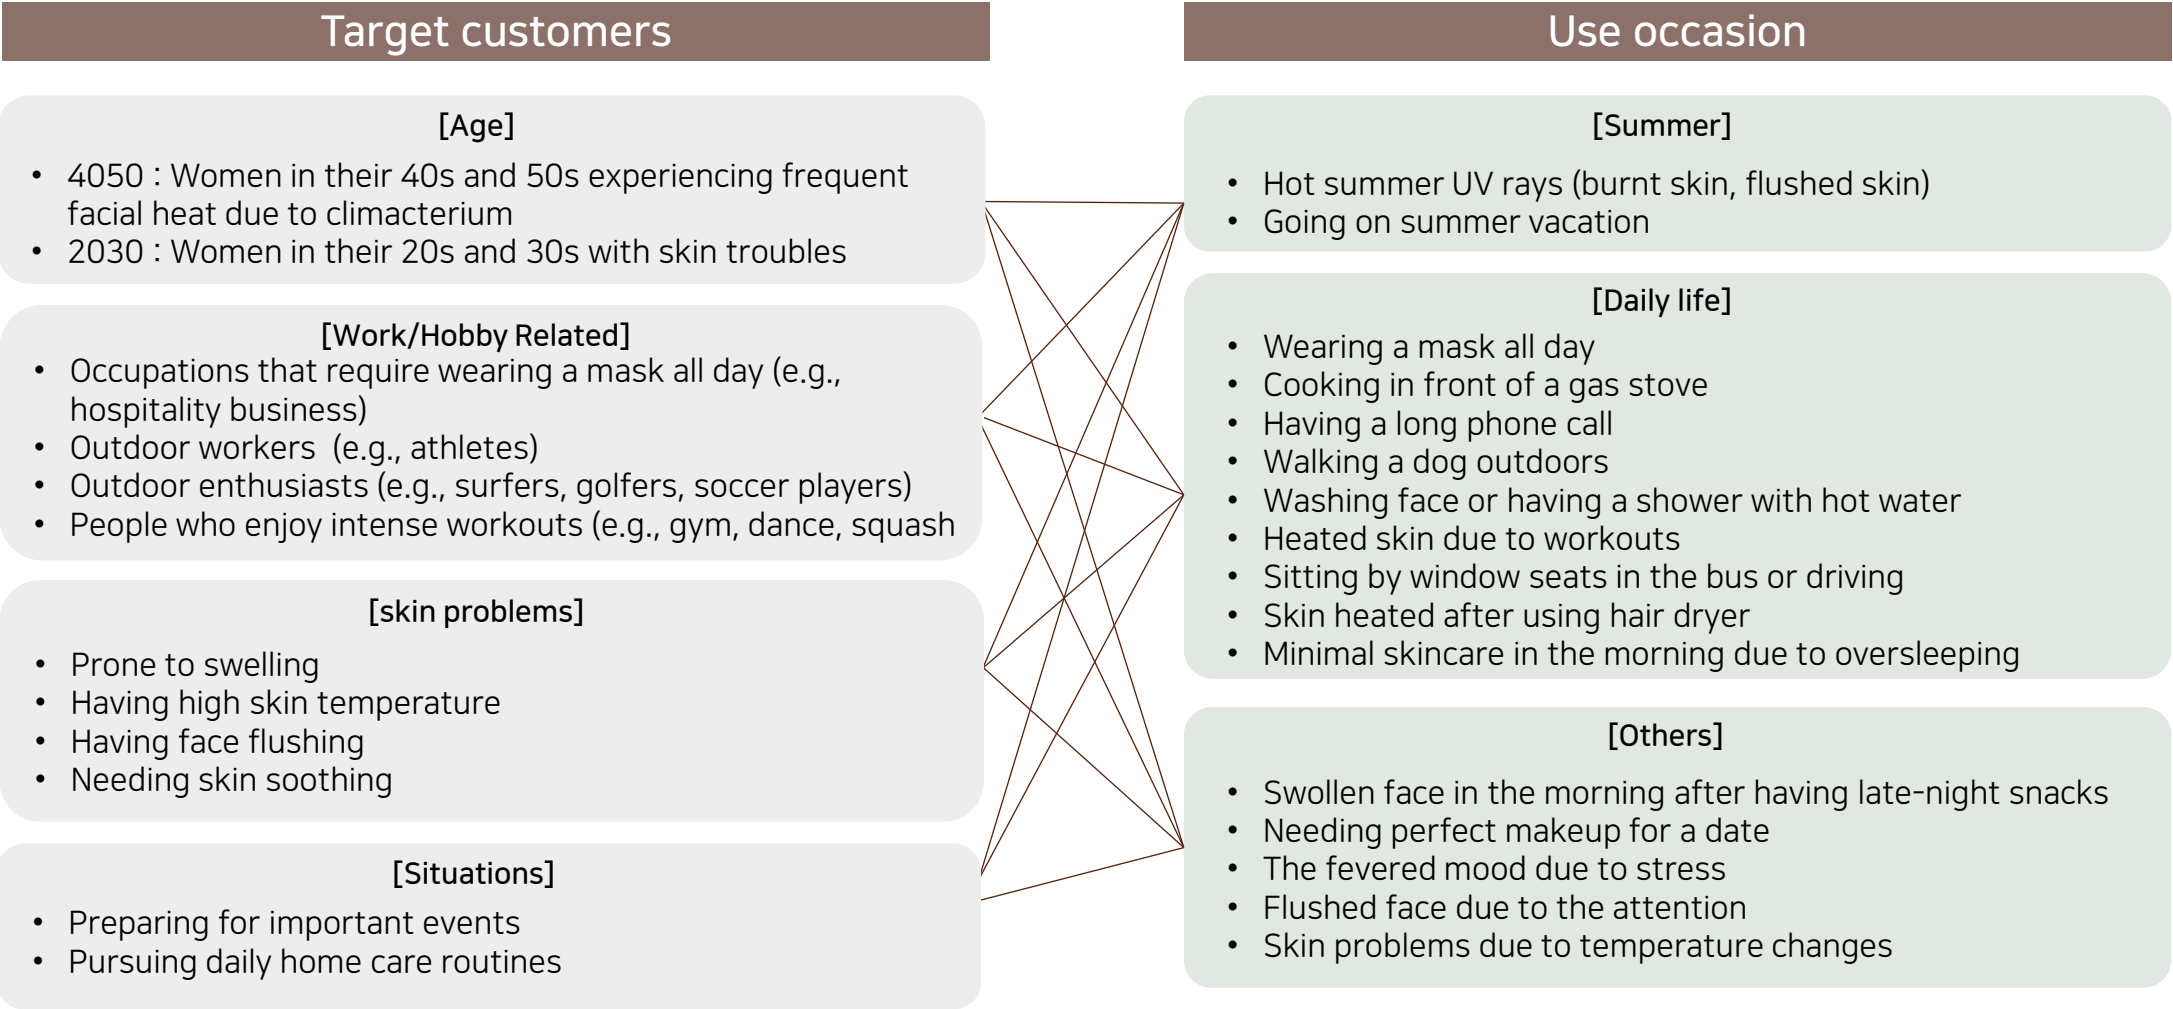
Target customers

[Age]

- 4050 : Women in their 40s and 50s experiencing frequent facial heat due to climacterium
- 2030 : Women in their 20s and 30s with skin troubles

[Work/Hobby Related]

- Occupations that require wearing a mask all day (e.g., hospitality business)
- Outdoor workers (e.g., athletes)
- Outdoor enthusiasts (e.g., surfers, golfers, soccer players)
- People who enjoy intense workouts (e.g., gym, dance, squash

[skin problems]

- Prone to swelling
- Having high skin temperature
- Having face flushing
- Needing skin soothing

[Situations]

- Preparing for important events
- Pursuing daily home care routines

Use occasion

[Summer]

- Hot summer UV rays (burnt skin, flushed skin)
- Going on summer vacation

[Daily life]

- Wearing a mask all day
- Cooking in front of a gas stove
- Having a long phone call
- Walking a dog outdoors
- Washing face or having a shower with hot water
- Heated skin due to workouts
- Sitting by window seats in the bus or driving
- Skin heated after using hair dryer
- Minimal skincare in the morning due to oversleeping

[Others]

- Swollen face in the morning after having late-night snacks
- Needing perfect makeup for a date
- The fevered mood due to stress
- Flushed face due to the attention
- Skin problems due to temperature changes